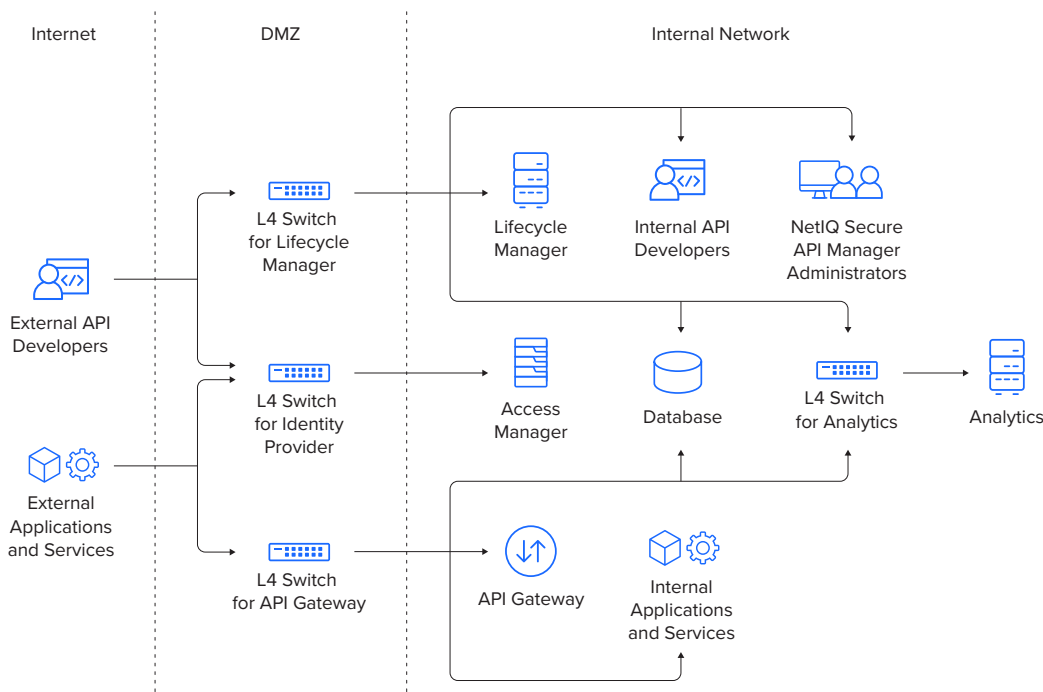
Internet

DMZ

Internal Network

External API Developers

External Applications and Services

L4 Switch for Lifecycle Manager

L4 Switch for Identity Provider

L4 Switch for API Gateway

Lifecycle Manager

Internal API Developers

NetIQ Secure API Manager Administrators

Access Manager

Database

L4 Switch for Analytics

Analytics

API Gateway

Internal Applications and Services